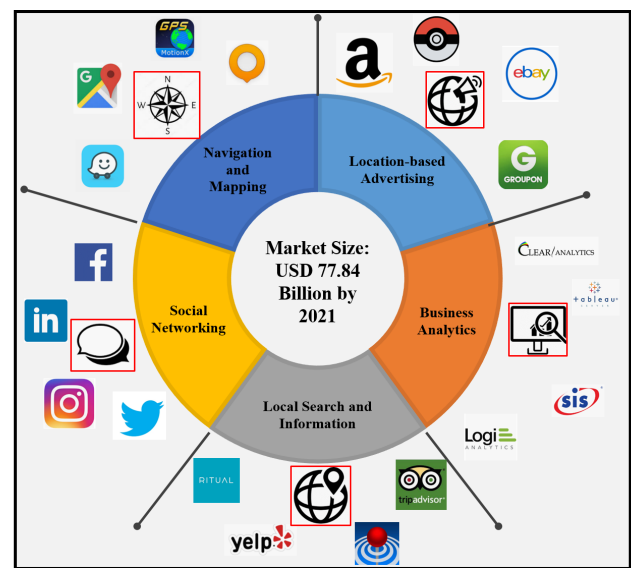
GPS
MotionX

N
W E
S

Navigation and Mapping

Location-based Advertising

ebay

GROUPON

CLEAR/ANALYTICS

+ableau

Market Size: USD 77.84 Billion by 2021

Social Networking

Business Analytics

sis

Local Search and Information

Logi ANALYTICS

RITUAL

tripadvisor

yelp